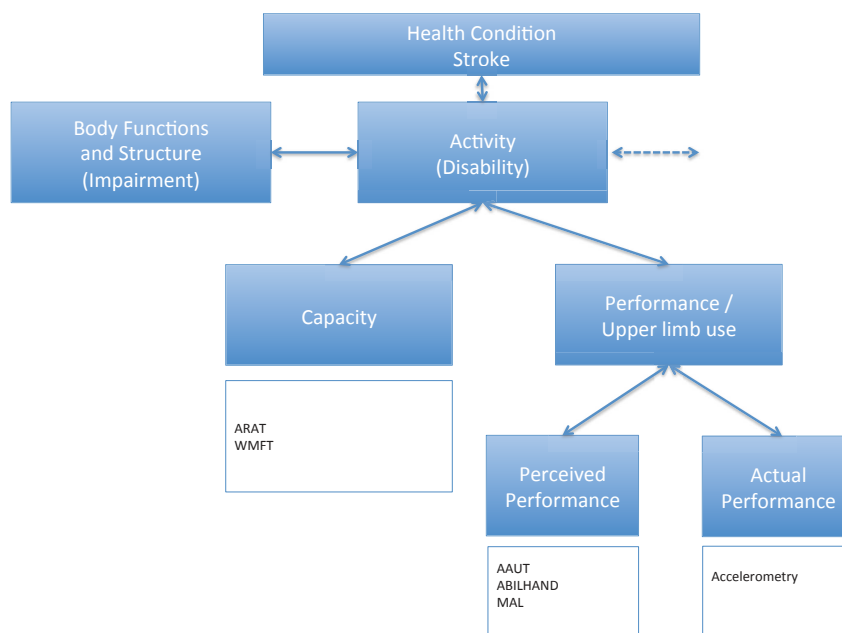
Health Condition
Stroke

Body Functions and Structure (Impairment)

Activity
(Disability)

Capacity

Performance / Upper limb use

ARAT
WMFT

Perceived Performance

Actual Performance

AAUT
ABILHAND
MAL

Accelerometry